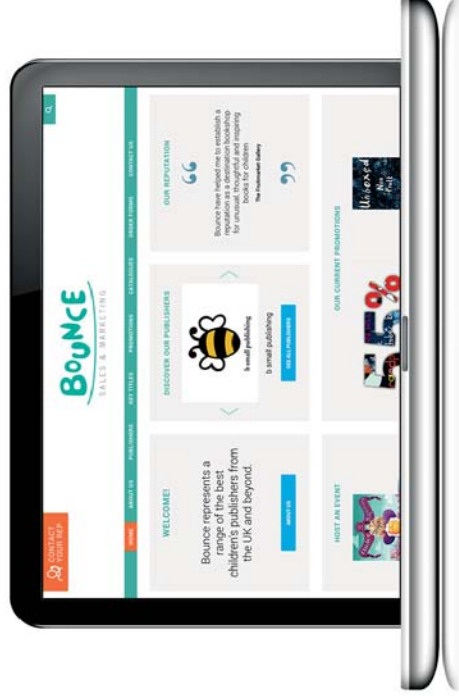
CONTACT YOUR REP

BOUNCE
SALES & MARKETING

HOME ABOUT US PUBLISHERS KEY TITLES PROMOTIONS CATALOGUES ORDER FORMS CONTACT US

WELCOME!

Bounce represents a range of the best children's publishers from the UK and beyond.

ABOUT US

DISCOVER OUR PUBLISHERS

b small publishing

b small publishing

SEE ALL PUBLISHERS

OUR REPUTATION

Bounce have helped me to establish a reputation as a destination bookshop for unusual, thoughtful and inspiring books for children

The Fruitmarket Gallery

HOST AN EVENT

OUR CURRENT PROMOTIONS

55%

Unboxed